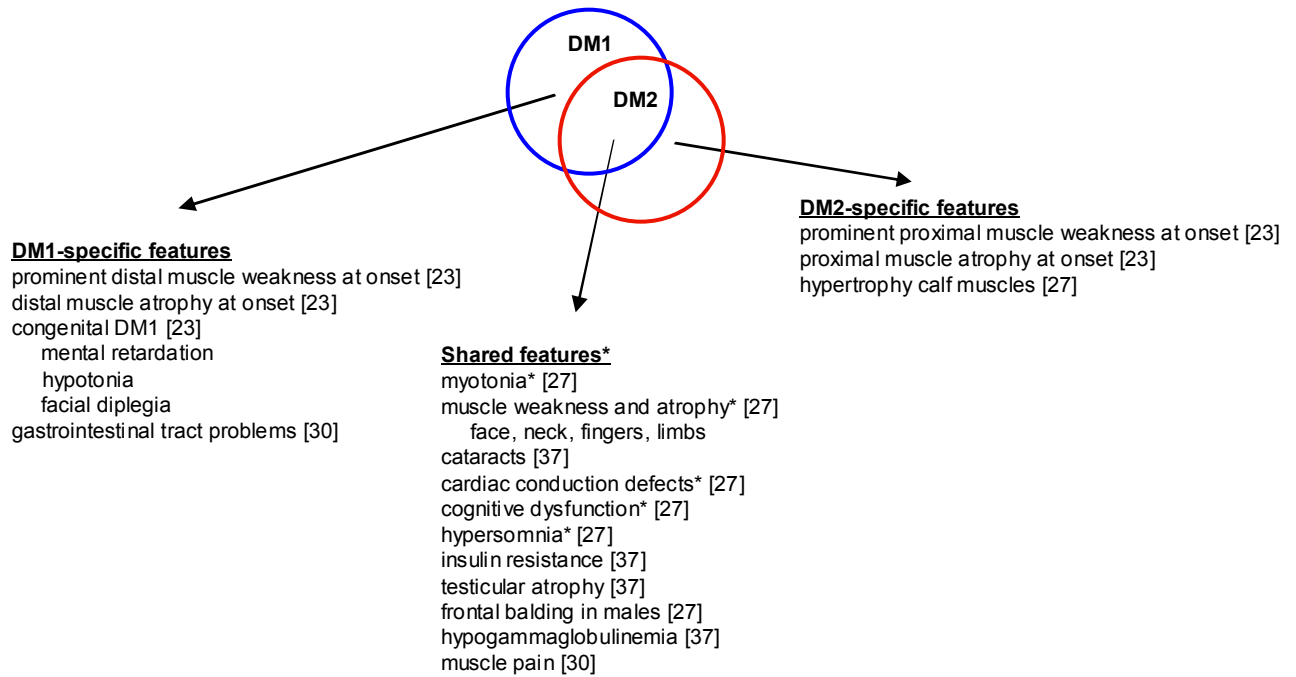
DM1

DM2

DM2-specific features
prominent proximal muscle weakness at onset [23]
proximal muscle atrophy at onset [23]
hypertrophy calf muscles [27]

DM1-specific features
prominent distal muscle weakness at onset [23]
distal muscle atrophy at onset [23]
congenital DM1 [23]
mental retardation
hypotonia
facial diplegia
gastrointestinal tract problems [30]

Shared features*
myotonia* [27]
muscle weakness and atrophy* [27]
face, neck, fingers, limbs
cataracts [37]
cardiac conduction defects* [27]
cognitive dysfunction* [27]
hypersomnia* [27]
insulin resistance [37]
testicular atrophy [37]
frontal balding in males [27]
hypogammaglobulinemia [37]
muscle pain [30]